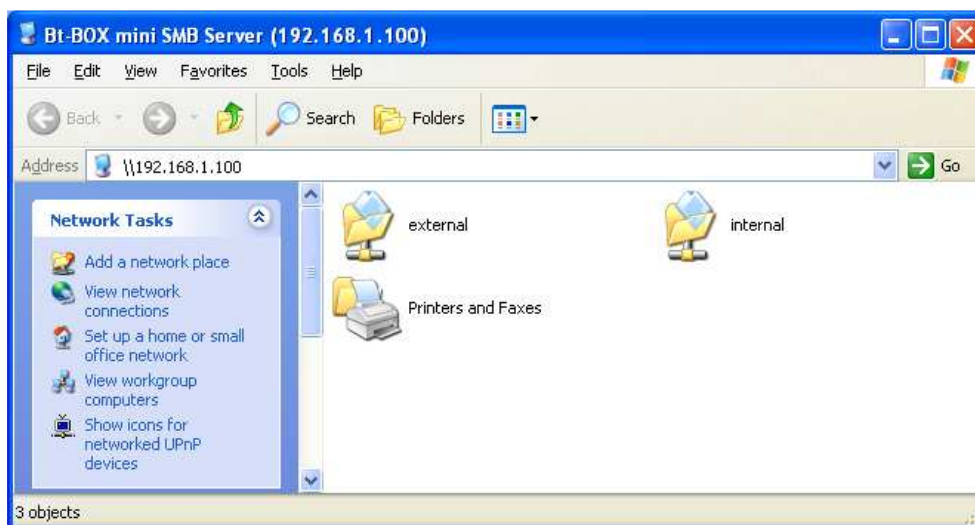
Bt-BOX mini SMB Server (192.168.1.100)

File Edit View Favorites Tools Help

Back Search Folders

Address \\192.168.1.100 Go

Network Tasks

Add a network place

View network connections

Set up a home or small office network

View workgroup computers

Show icons for networked UPnP devices

external

internal

Printers and Faxes

3 objects